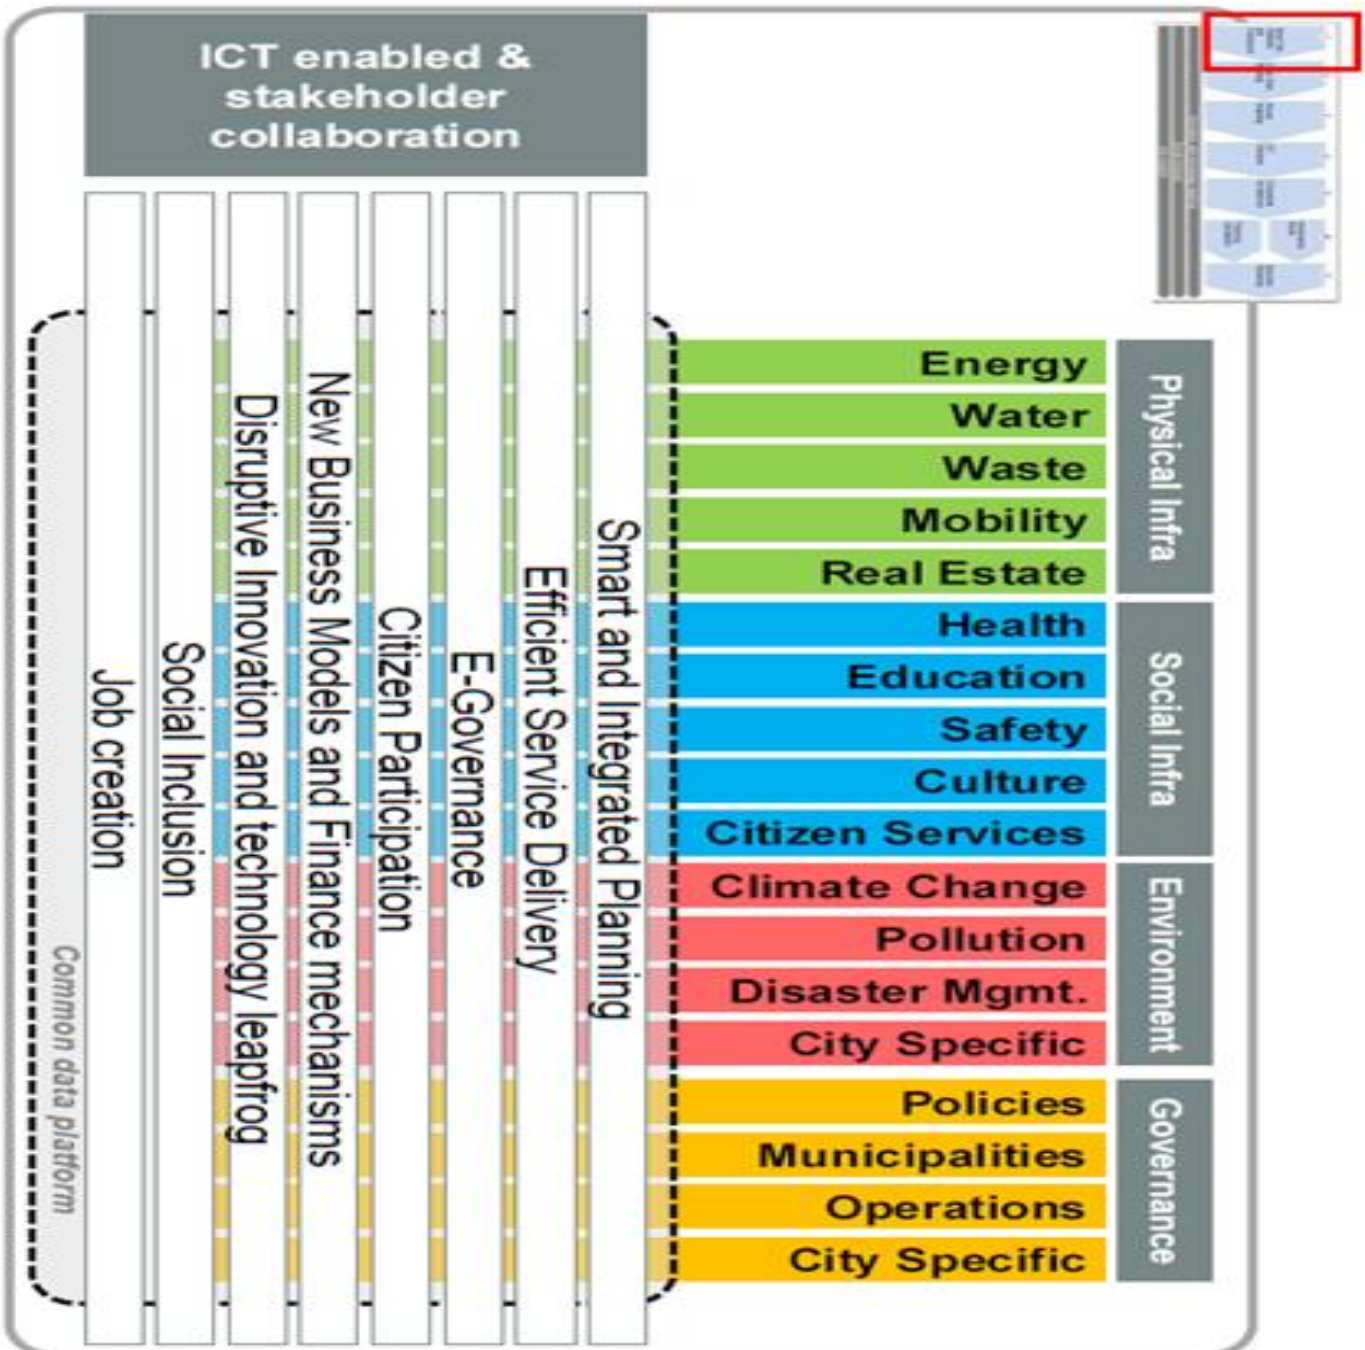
ICT enabled & stakeholder collaboration

Job creation
Social Inclusion
Disruptive Innovation and technology leapfrog
New Business Models and Finance mechanisms
Citizen Participation
E-Governance
Efficient Service Delivery
Smart and Integrated Planning

Common data platform

Energy
Water
Waste
Mobility
Real Estate
Health
Education
Safety
Culture
Citizen Services
Climate Change
Pollution
Disaster Mgmt.
City Specific
Policies
Municipalities
Operations
City Specific

Physical Infra
Social Infra
Environment
Governance